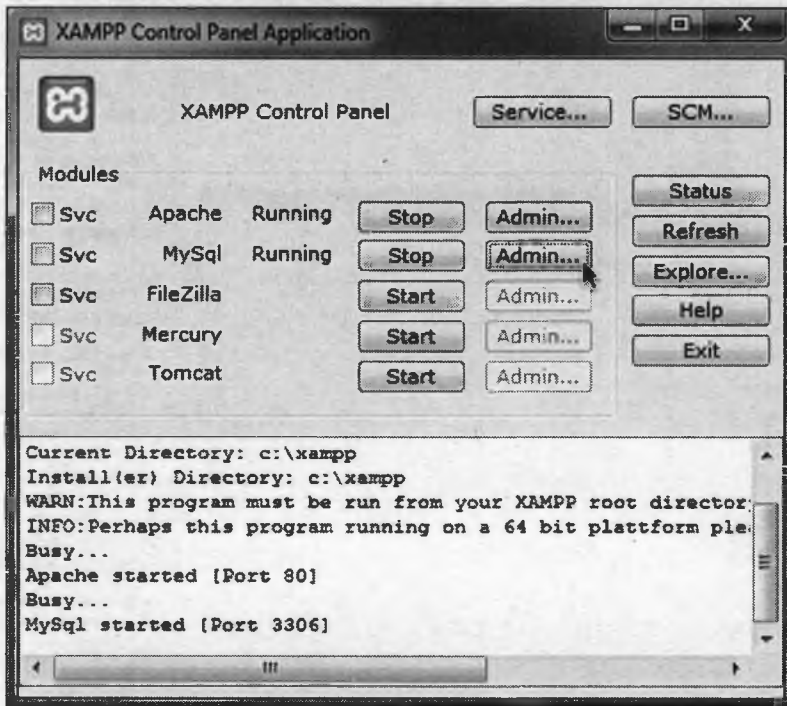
XAMPP Control Panel Application

XAMPP Control Panel

Service...

SCM...

Modules

Svc Apache Running Stop Admin...

Svc MySql Running Stop Admin...

Svc FileZilla Start Admin...

Svc Mercury Start Admin...

Svc Tomcat Start Admin...

Status

Refresh

Explore...

Help

Exit

Current Directory: c:\xampp
Install(er) Directory: c:\xampp
WARN:This program must be run from your XAMPP root director
INFO:Perhaps this program running on a 64 bit plattform ple
Busy...
Apache started [Port 80]
Busy...
MySql started [Port 3306]